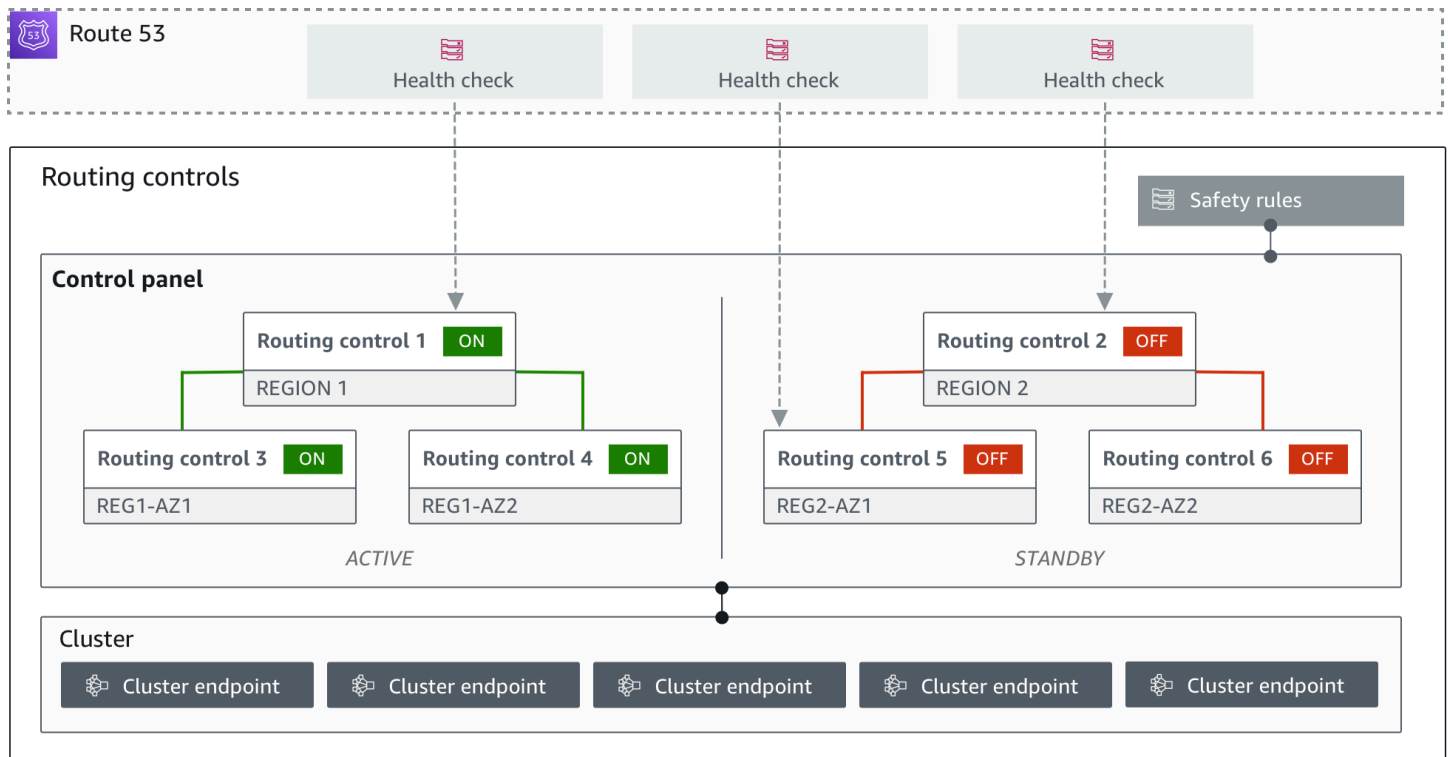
53

Route 53

Health check

Health check

Health check

Routing controls

Safety rules

Control panel

Routing control 1 ON
REGION 1

Routing control 3 ON
REG1-AZ1

Routing control 4 ON
REG1-AZ2

ACTIVE

Routing control 2 OFF
REGION 2

Routing control 5 OFF
REG2-AZ1

Routing control 6 OFF
REG2-AZ2

STANDBY

Cluster

Cluster endpoint

Cluster endpoint

Cluster endpoint

Cluster endpoint

Cluster endpoint